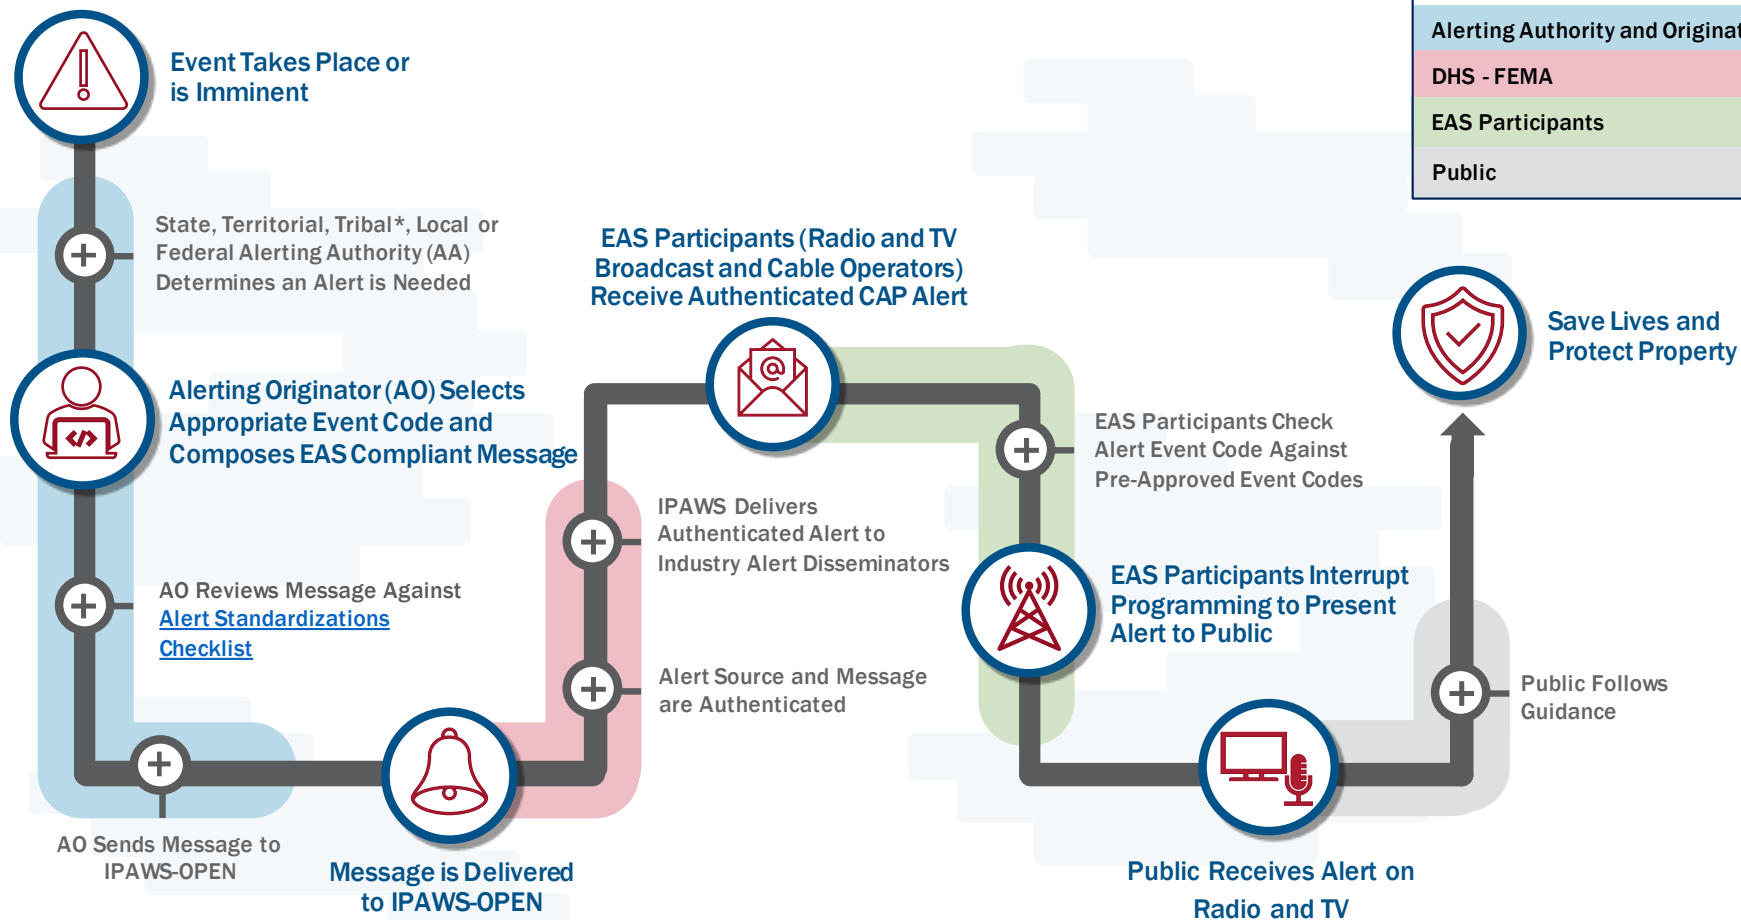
| Alerting Authority and Originat |
|---|
| DHS - FEMA |
| EAS Participants |
| Public |

Event Takes Place or is Imminent

State, Territorial, Tribal*, Local or Federal Alerting Authority (AA) Determines an Alert is Needed

Alerting Originator (AO) Selects Appropriate Event Code and Composes EAS Compliant Message

AO Reviews Message Against Alert Standardizations Checklist

AO Sends Message to IPAWS-OPEN

Message is Delivered to IPAWS-OPEN

Alert Source and Message are Authenticated

IPAWS Delivers Authenticated Alert to Industry Alert Disseminators

EAS Participants (Radio and TV Broadcast and Cable Operators) Receive Authenticated CAP Alert

EAS Participants Check Alert Event Code Against Pre-Approved Event Codes

EAS Participants Interrupt Programming to Present Alert to Public

Public Receives Alert on Radio and TV

Public Follows Guidance

Save Lives and Protect Property